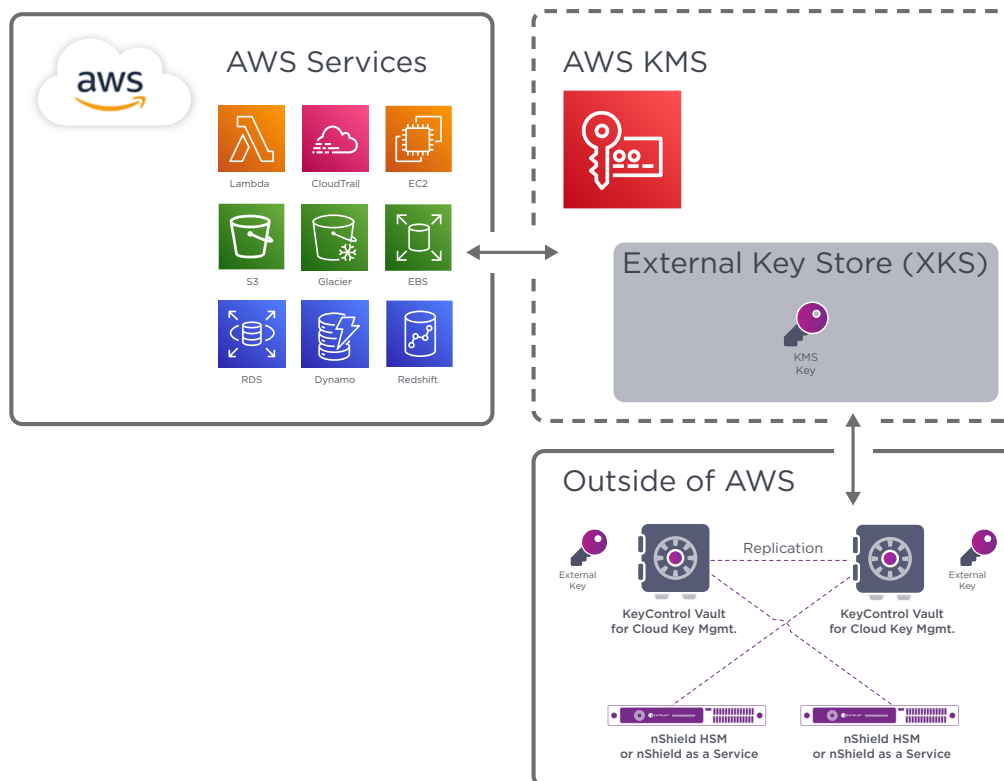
aws

AWS Services

Lambda

CloudTrail

EC2

S3

Glacier

EBS

RDS

Dynamo

Redshift

AWS KMS

External Key Store (XKS)

KMS Key

Outside of AWS

External Key

Replication

External Key

KeyControl Vault for Cloud Key Mgmt.

KeyControl Vault for Cloud Key Mgmt.

nShield HSM or nShield as a Service

nShield HSM or nShield as a Service